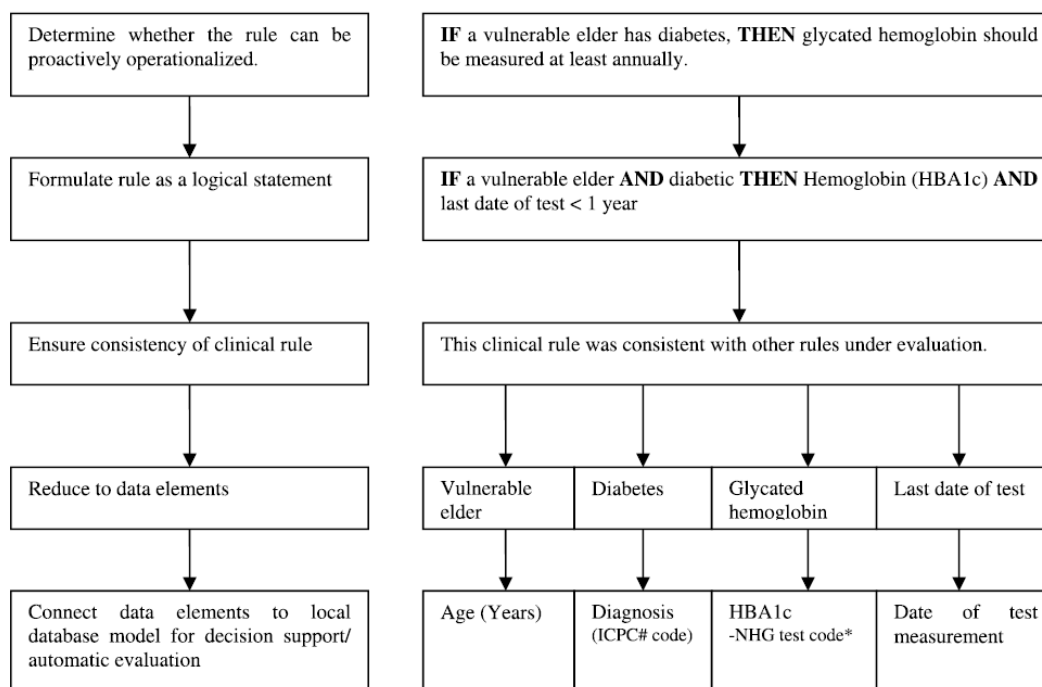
Determine whether the rule can be proactively operationalized.

IF a vulnerable elder has diabetes, THEN glycated hemoglobin should be measured at least annually.

Formulate rule as a logical statement

IF a vulnerable elder AND diabetic THEN Hemoglobin (HBA1c) AND last date of test < 1 year

Ensure consistency of clinical rule

This clinical rule was consistent with other rules under evaluation.

Reduce to data elements

Vulnerable elder

Diabetes

Glycated hemoglobin

Last date of test

Connect data elements to local database model for decision support/ automatic evaluation

Age (Years)

Diagnosis (ICPC# code)

HBA1c -NHG test code*

Date of test measurement